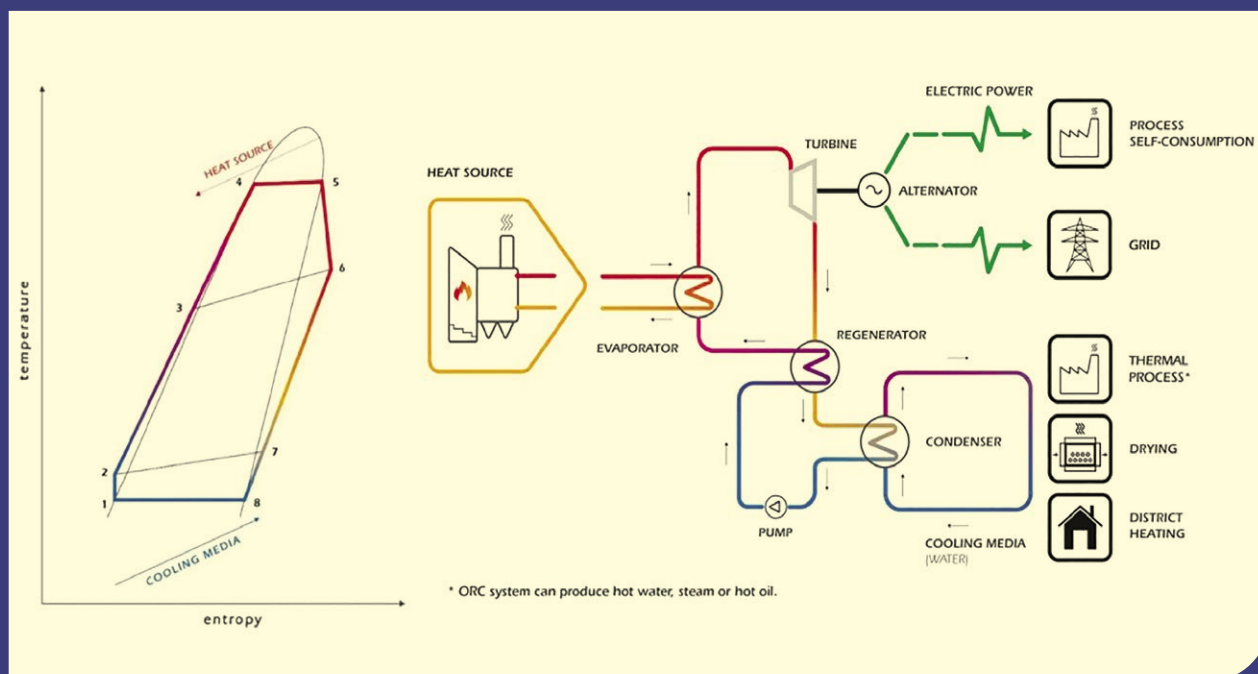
temperature

HEAT SOURCE

4

5

6

3

2

7

1

8

COOLING MEDIA

entropy

HEAT SOURCE

EVAPORATOR

TURBINE

ALTERNATOR

ELECTRIC POWER

PROCESS SELF-CONSUMPTION

GRID

REGENERATOR

THERMAL PROCESS*

CONDENSER

DRYING

PUMP

DISTRICT HEATING

COOLING MEDIA (WATER)

* ORC system can produce hot water, steam or hot oil.